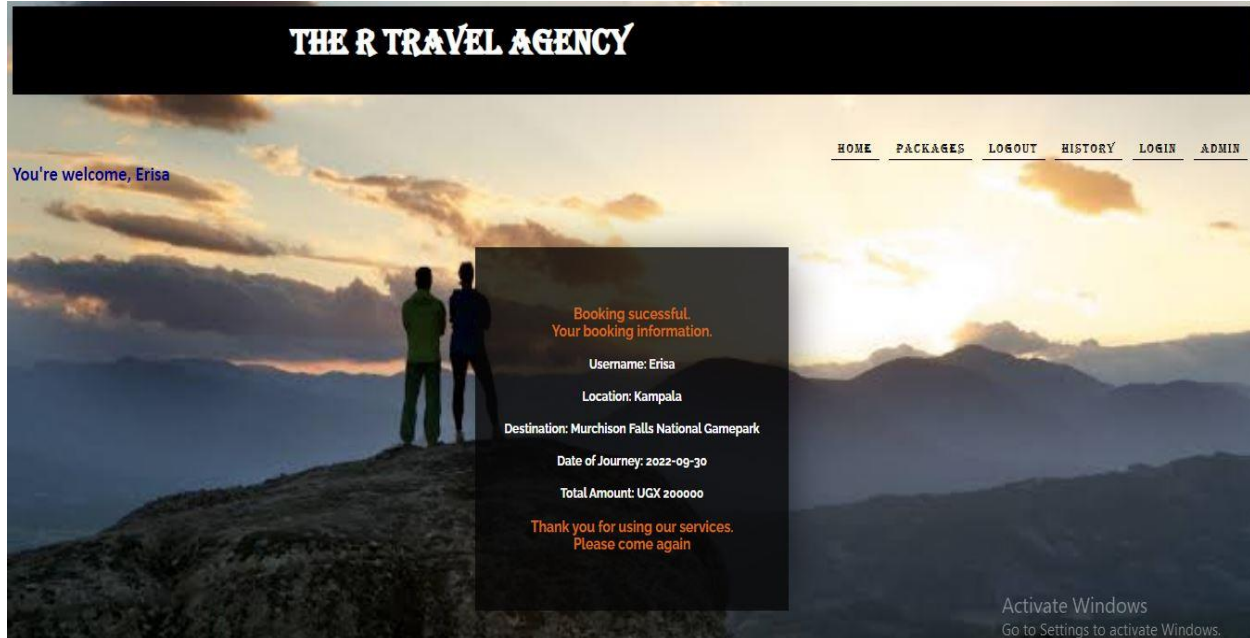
THE R TRAVEL AGENCY

HOME PACKAGES LOGOUT HISTORY LOGIN ADMIN

You're welcome, Erisa

Booking sucessful.
Your booking information.

Username: Erisa

Location: Kampala

Destination: Murchison Falls National Gamepark

Date of Journey: 2022-09-30

Total Amount: UGX 200000

Thank you for using our services.
Please come again

Activate Windows
Go to Settings to activate Windows.